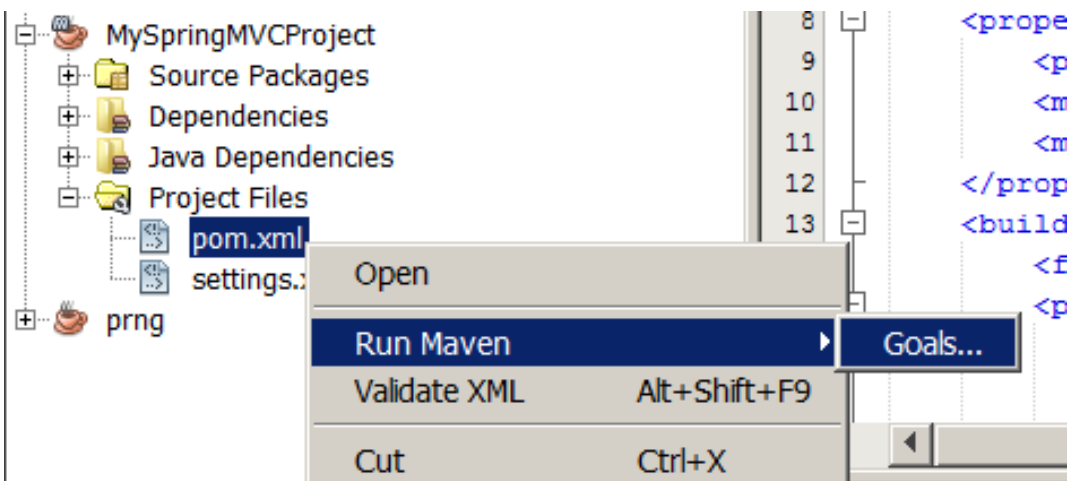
MySpringMVCProject
Source Packages
Dependencies
Java Dependencies
Project Files
pom.xml
settings.x
prng

8 <prope
9 <p
10 <m
11 <m
12 </prop
13 <build
<f
<p

Open
Run Maven
Goals...
Validate XML Alt+Shift+F9
Cut Ctrl+X